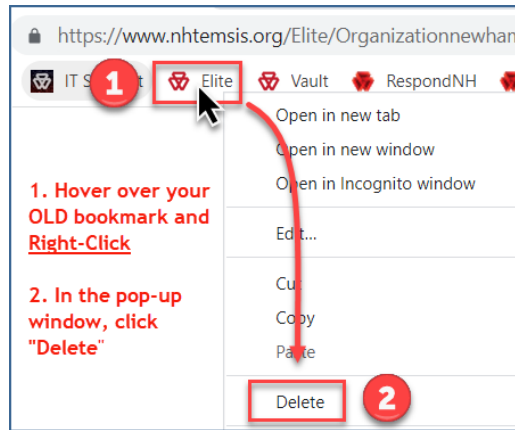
https://www.nhtemsis.org/Elite/Organizationnewham

IT S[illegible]t 1 Elite Vault RespondNH

Open in new tab
Open in new window
Open in Incognito window

Edit...

Cut
Copy
Paste

Delete 2

1. Hover over your OLD bookmark and Right-Click

2. In the pop-up window, click "Delete"